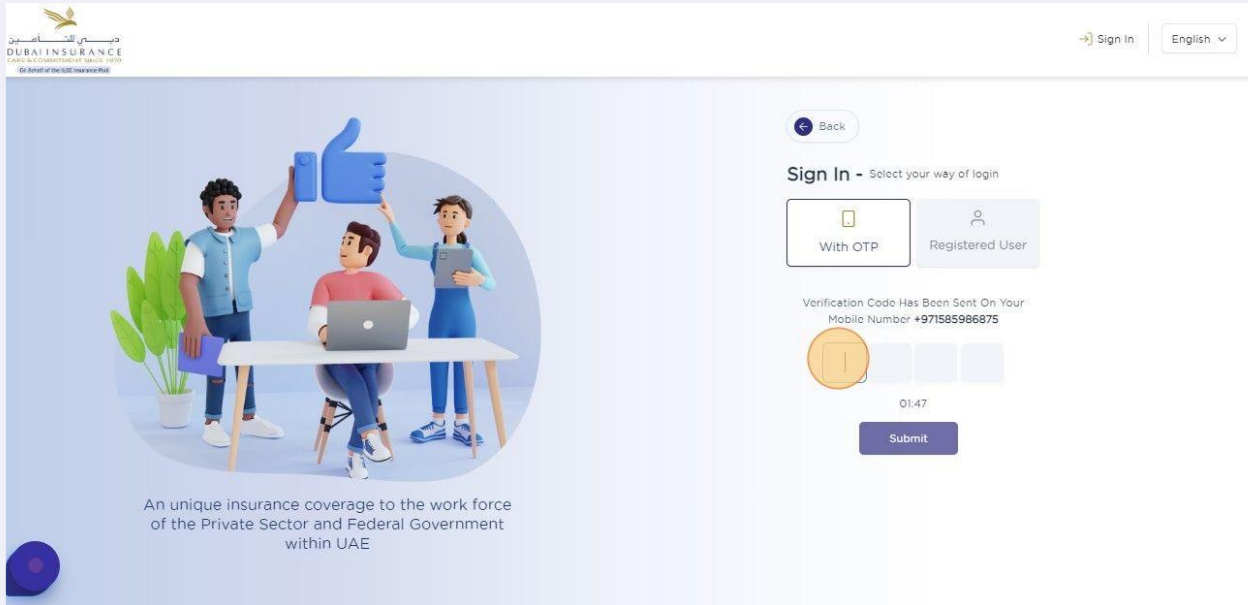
دبـي للتـأمـين
DUBAI INSURANCE
CARE & COMMITMENT SINCE 1970
On behalf of the ILOE Insurance Pool

Sign In

English

Back

Sign In - Select your way of login

With OTP

Registered User

Verification Code Has Been Sent On Your Mobile Number +971585986875

01:47

Submit

An unique insurance coverage to the work force of the Private Sector and Federal Government within UAE